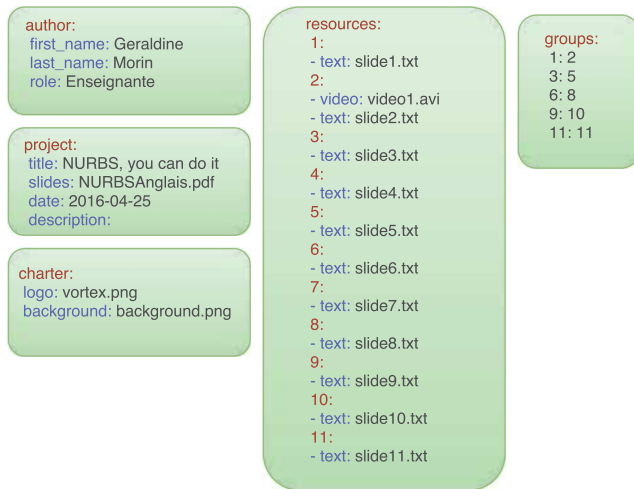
author:
first_name: Geraldine
last_name: Morin
role: Enseignante

project:
title: NURBS, you can do it
slides: NURBSAnglais.pdf
date: 2016-04-25
description:

charter:
logo: vortex.png
background: background.png

resources:
1:
- text: slide1.txt
2:
- video: video1.avi
- text: slide2.txt
3:
- text: slide3.txt
4:
- text: slide4.txt
5:
- text: slide5.txt
6:
- text: slide6.txt
7:
- text: slide7.txt
8:
- text: slide8.txt
9:
- text: slide9.txt
10:
- text: slide10.txt
11:
- text: slide11.txt

groups:
1: 2
3: 5
6: 8
9: 10
11: 11